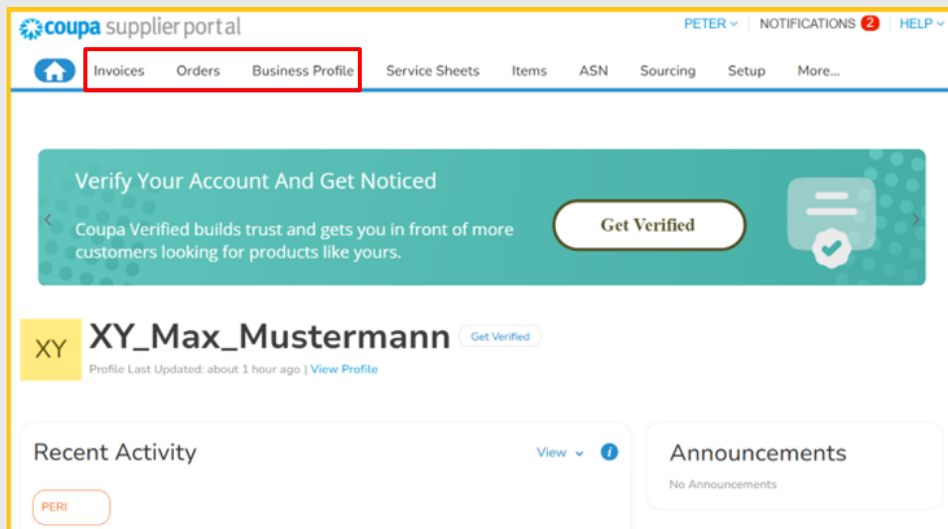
coupa supplier portal

PETER ⌄ NOTIFICATIONS 2 HELP ⌄

Invoices Orders Business Profile Service Sheets Items ASN Sourcing Setup More...

Verify Your Account And Get Noticed

Coupa Verified builds trust and gets you in front of more customers looking for products like yours.

Get Verified

XY XY_Max_Mustermann Get Verified

Profile Last Updated: about 1 hour ago | View Profile

Recent Activity View ⌄

PERI

Announcements

No Announcements